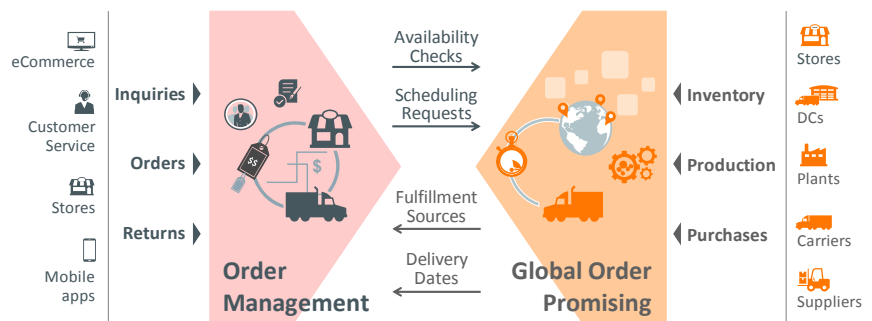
eCommerce

Customer Service

Stores

Mobile apps

Inquiries

Orders

Returns

$$

$

Order Management

Availability Checks

Scheduling Requests

Fulfillment Sources

Delivery Dates

Global Order Promising

Inventory

Production

Purchases

Stores

DCs

Plants

Carriers

Suppliers